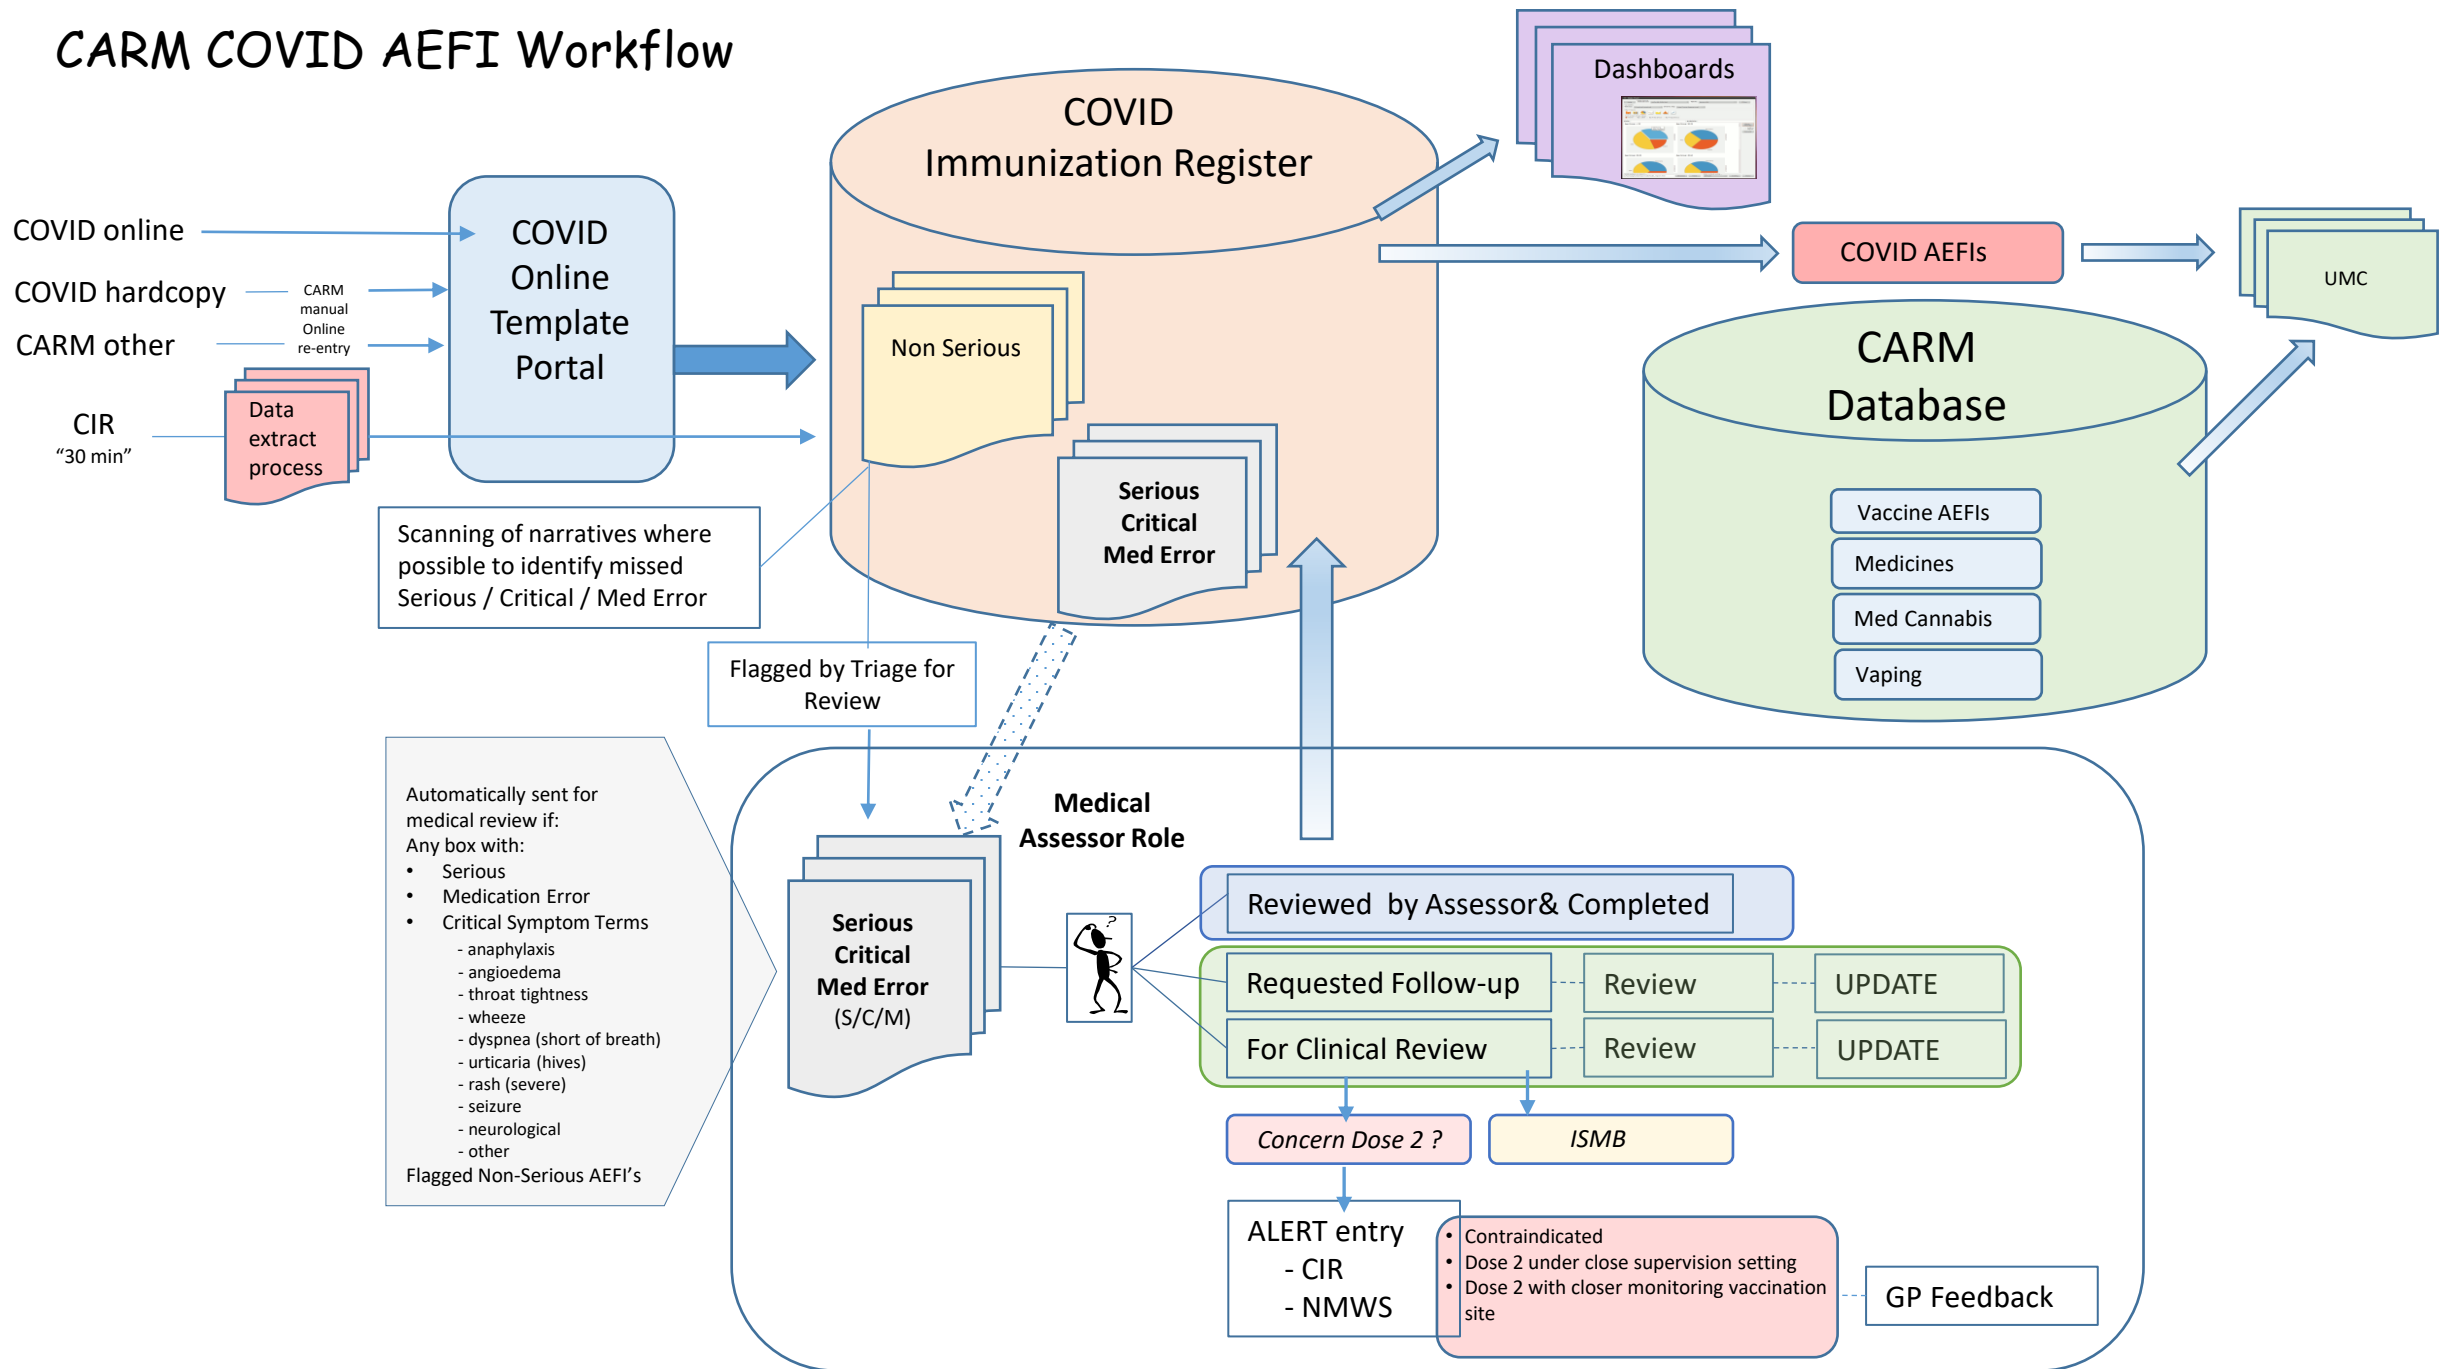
CARM COVID AEFI Workflow

COVID online

COVID hardcopy

CARM other

CARM manual Online re-entry

CIR
"30 min"

Data extract process

COVID Online Template Portal

COVID Immunization Register

Non Serious

Serious Critical Med Error

Dashboards

COVID AEFIs

UMC

CARM Database

Vaccine AEFIs

Medicines

Med Cannabis

Vaping

Scanning of narratives where possible to identify missed Serious / Critical / Med Error

Flagged by Triage for Review

Automatically sent for medical review if:
Any box with:
• Serious
• Medication Error
• Critical Symptom Terms
- anaphylaxis
- angioedema
- throat tightness
- wheeze
- dyspnea (short of breath)
- urticaria (hives)
- rash (severe)
- seizure
- neurological
- other
Flagged Non-Serious AEFI's

Serious Critical Med Error (S/C/M)

Medical Assessor Role

Reviewed by Assessor& Completed

Requested Follow-up

Review

UPDATE

For Clinical Review

Review

UPDATE

Concern Dose 2 ?

ISMB

ALERT entry
- CIR
- NMWS

• Contraindicated
• Dose 2 under close supervision setting
• Dose 2 with closer monitoring vaccination site

GP Feedback